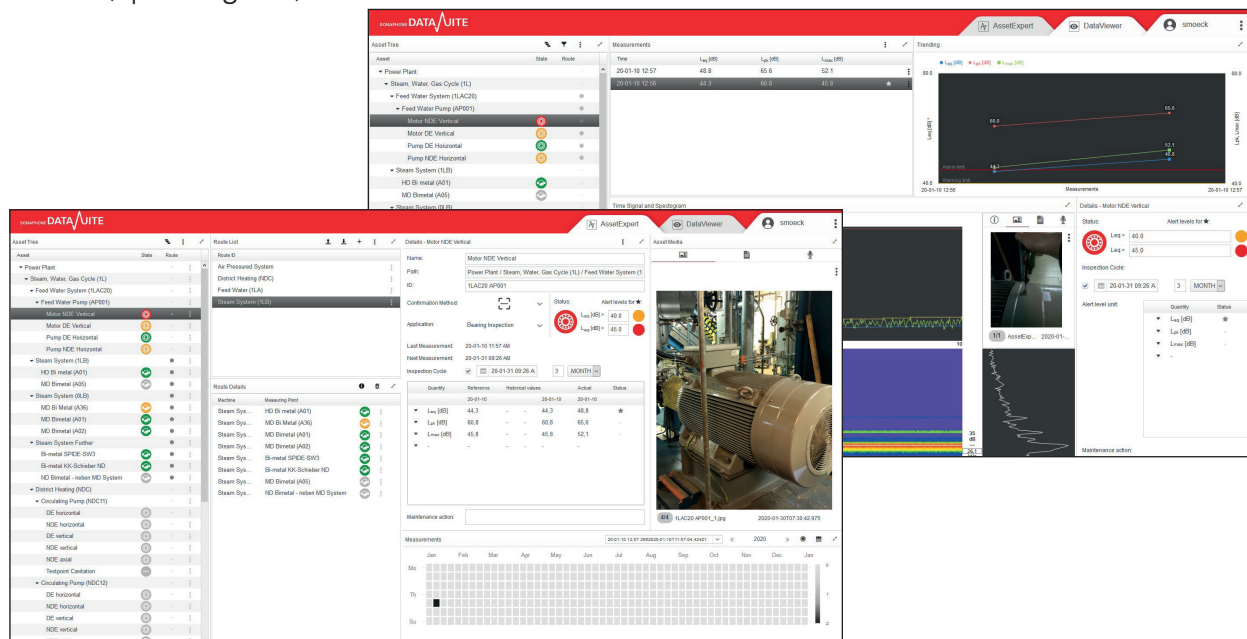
SONAPHONE DATA SUITE

AssetExpert DataViewer smoeck

Asset Tree

| Asset | State | Route |
|---|---|---|
| Power Plant | | |
| Steam, Water, Gas Cycle (1L) | | |
| Feed Water System (1LAC20) | | |
| Feed Water Pump (AP001) | | |
| Motor NDE Vertical | | |
| Motor DE Vertical | | |
| Pump DE Horizontal | | |
| Pump NDE Horizontal | | |
| Steam System (1LB) | | |
| HD Bi metal (A01) | | |
| MD Bimetal (A05) | | |
| Steam System (0LB) | | |

Measurements

| Time | $L_{eq}$ [dB] | $L_{pk}$ [dB] | $L_{max}$ [dB] |
|---|---|---|---|
| 20-01-10 12:57 | 48.8 | 65.6 | 52.1 |
| 20-01-10 12:56 | 44.3 | 60.8 | 45.8 |

Trending

$L_{eq}$ [dB] $L_{pk}$ [dB] $L_{max}$ [dB]

88.0 88.0 65.6 60.8 52.1 48.8 45.8 44.3 Alarm limit Warning limit 40.0 40.0 20-01-10 12:56 Measurements 20-01-10 12:57

Leq [dB] Lpk, Lmax [dB]

Time Signal and Spectrogram

Details - Motor NDE Vertical

Status: Alert levels for ★

Leq > 40.0

Leq > 45.0

Inspection Cycle:

20-01-31 09:26 A 3 MONTH

Alert level unit:

| Quantity | Status |
|---|---|
| $L_{eq}$ [dB] | ★ |
| $L_{pk}$ [dB] | - |
| $L_{max}$ [dB] | - |
| - | |

Maintenance action:

1/1 AssetExp... 2020-01-...

35 dB 26.1

SONAPHONE DATA SUITE

AssetExpert DataViewer smoeck

Asset Tree

| Asset | State | Route |
|---|---|---|
| Power Plant | | |
| Steam, Water, Gas Cycle (1L) | | |
| Feed Water System (1LAC20) | | |
| Feed Water Pump (AP001) | | |
| Motor NDE Vertical | | |
| Motor DE Vertical | | |
| Pump DE Horizontal | | |
| Pump NDE Horizontal | | |
| Steam System (1LB) | | |
| HD Bi metal (A01) | | |
| MD Bimetal (A05) | | |
| Steam System (0LB) | | |
| MD Bi Metal (A36) | | |
| MD Bimetal (A01) | | |
| MD Bimetal (A02) | | |
| Steam System Further | | |
| Bi-metal SPIDE-SW3 | | |
| Bi-metal KK-Schieber ND | | |
| ND Bimetal - neben MD System | | |
| District Heating (NDC) | | |
| Circulating Pump (NDC11) | | |
| DE horizontal | | |
| NDE horizontal | | |
| DE vertical | | |
| NDE vertical | | |
| NDE axial | | |
| Testpoint Cavitation | | |
| Circulating Pump (NDC12) | | |
| DE horizontal | | |
| NDE horizontal | | |
| DE vertical | | |
| NDE vertical | | |

Route List

| Route ID |
|---|
| Air Pressured System |
| District Heating (NDC) |
| Feed Water (1LA) |
| Steam System (1LB) |

Route Details

| Machine | Measuring Point |
|---|---|
| Steam Sys... | HD Bi metal (A01) |
| Steam Sys... | MD Bi Metal (A36) |
| Steam Sys... | MD Bimetal (A01) |
| Steam Sys... | MD Bimetal (A02) |
| Steam Sys... | Bi-metal SPIDE-SW3 |
| Steam Sys... | Bi-metal KK-Schieber ND |
| Steam Sys... | MD Bimetal (A05) |
| Steam Sys... | ND Bimetal - neben MD System |

Details - Motor NDE Vertical

Name: Motor NDE Vertical

Path: Power Plant / Steam, Water, Gas Cycle (1L) / Feed Water System (1

ID: 1LAC20 AP001

Confirmation Method:

Application: Bearing Inspection

Status: Alert levels for ★

$L_{eq}$ [dB] > 40.0

$L_{eq}$ [dB] > 45.0

Last Measurement: 20-01-10 11:57 AM

Next Measurement: 20-01-31 09:26 AM

Inspection Cycle: 20-01-31 09:26 A 3 MONTH

| Quantity | Reference | Historical values | | | Actual | Status |
|---|---|---|---|---|---|---|
| | 20-01-10 | | | 20-01-10 | 20-01-10 | |
| $L_{eq}$ [dB] | 44,3 | - | - | 44,3 | 48,8 | ★ |
| $L_{pk}$ [dB] | 60,8 | - | - | 60,8 | 65,6 | - |
| $L_{max}$ [dB] | 45,8 | - | - | 45,8 | 52,1 | - |
| - | | | | | | |

Maintenance action:

Asset Media

6/4 1LAC20 AP001_1.jpg 2020-01-30T07:30:42.975

Measurements

20-01-10 12:57 26 2020-01-10T11:57:04.424Z1 « 2020 »

Jan Feb Mar Apr May Jun Jul Aug Sep Oct Nov Dec Jan

Mo Th Su

0 1 2